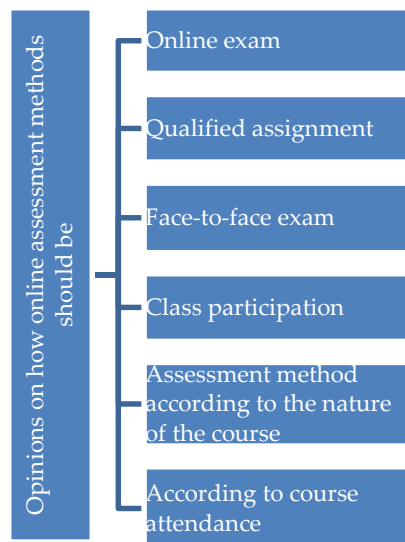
Opinions on how online assessment methods should be

Online exam

Qualified assignment

Face-to-face exam

Class participation

Assessment method according to the nature of the course

According to course attendance